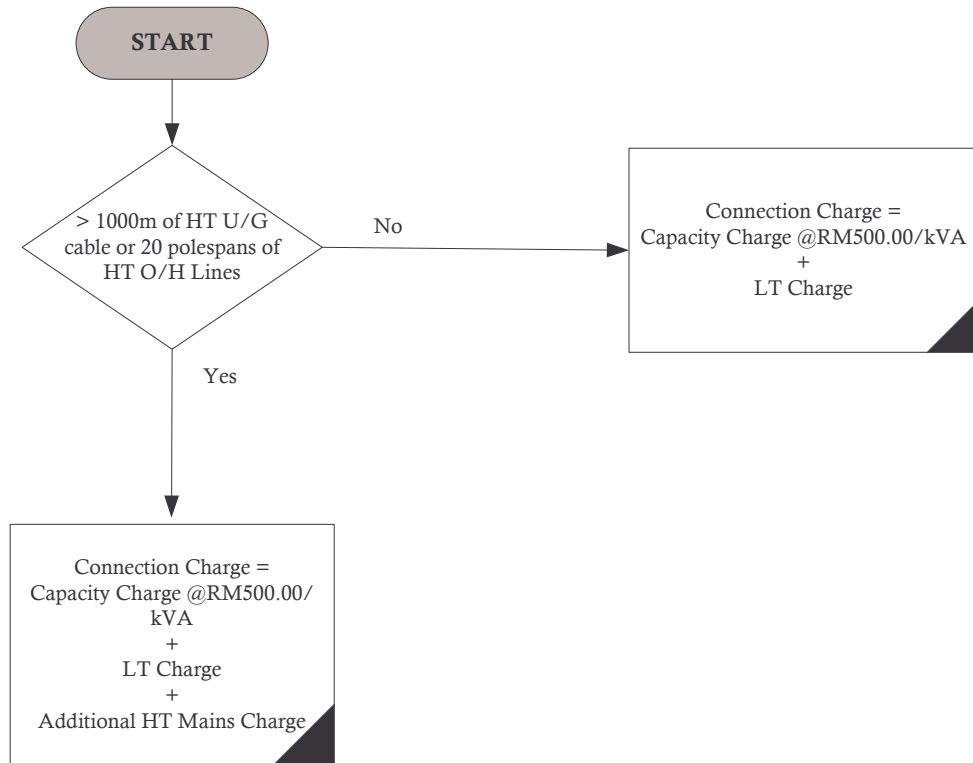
START

> 1000m of HT U/G cable or 20 polespans of HT O/H Lines

No

Connection Charge =
Capacity Charge @RM500.00/kVA
+
LT Charge

Yes

Connection Charge =
Capacity Charge @RM500.00/kVA
+
LT Charge
+
Additional HT Mains Charge